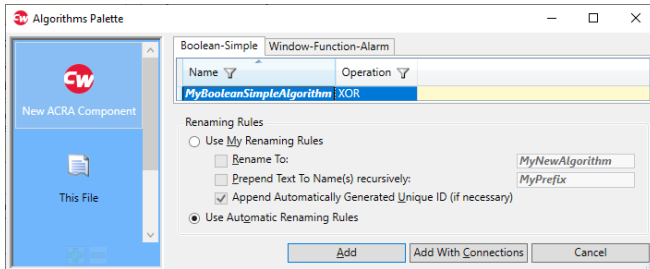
Algorithms Palette

New ACRA Component

This File

Boolean-Simple | Window-Function-Alarm

| Name | Operation |
|---|---|
| MyBooleanSimpleAlgorithm | XOR |

Renaming Rules

Use My Renaming Rules

Rename To: MyNewAlgorithm

Prepend Text To Name(s) recursively: MyPrefix

Append Automatically Generated Unique ID (if necessary)

Use Automatic Renaming Rules

Add | Add With Connections | Cancel